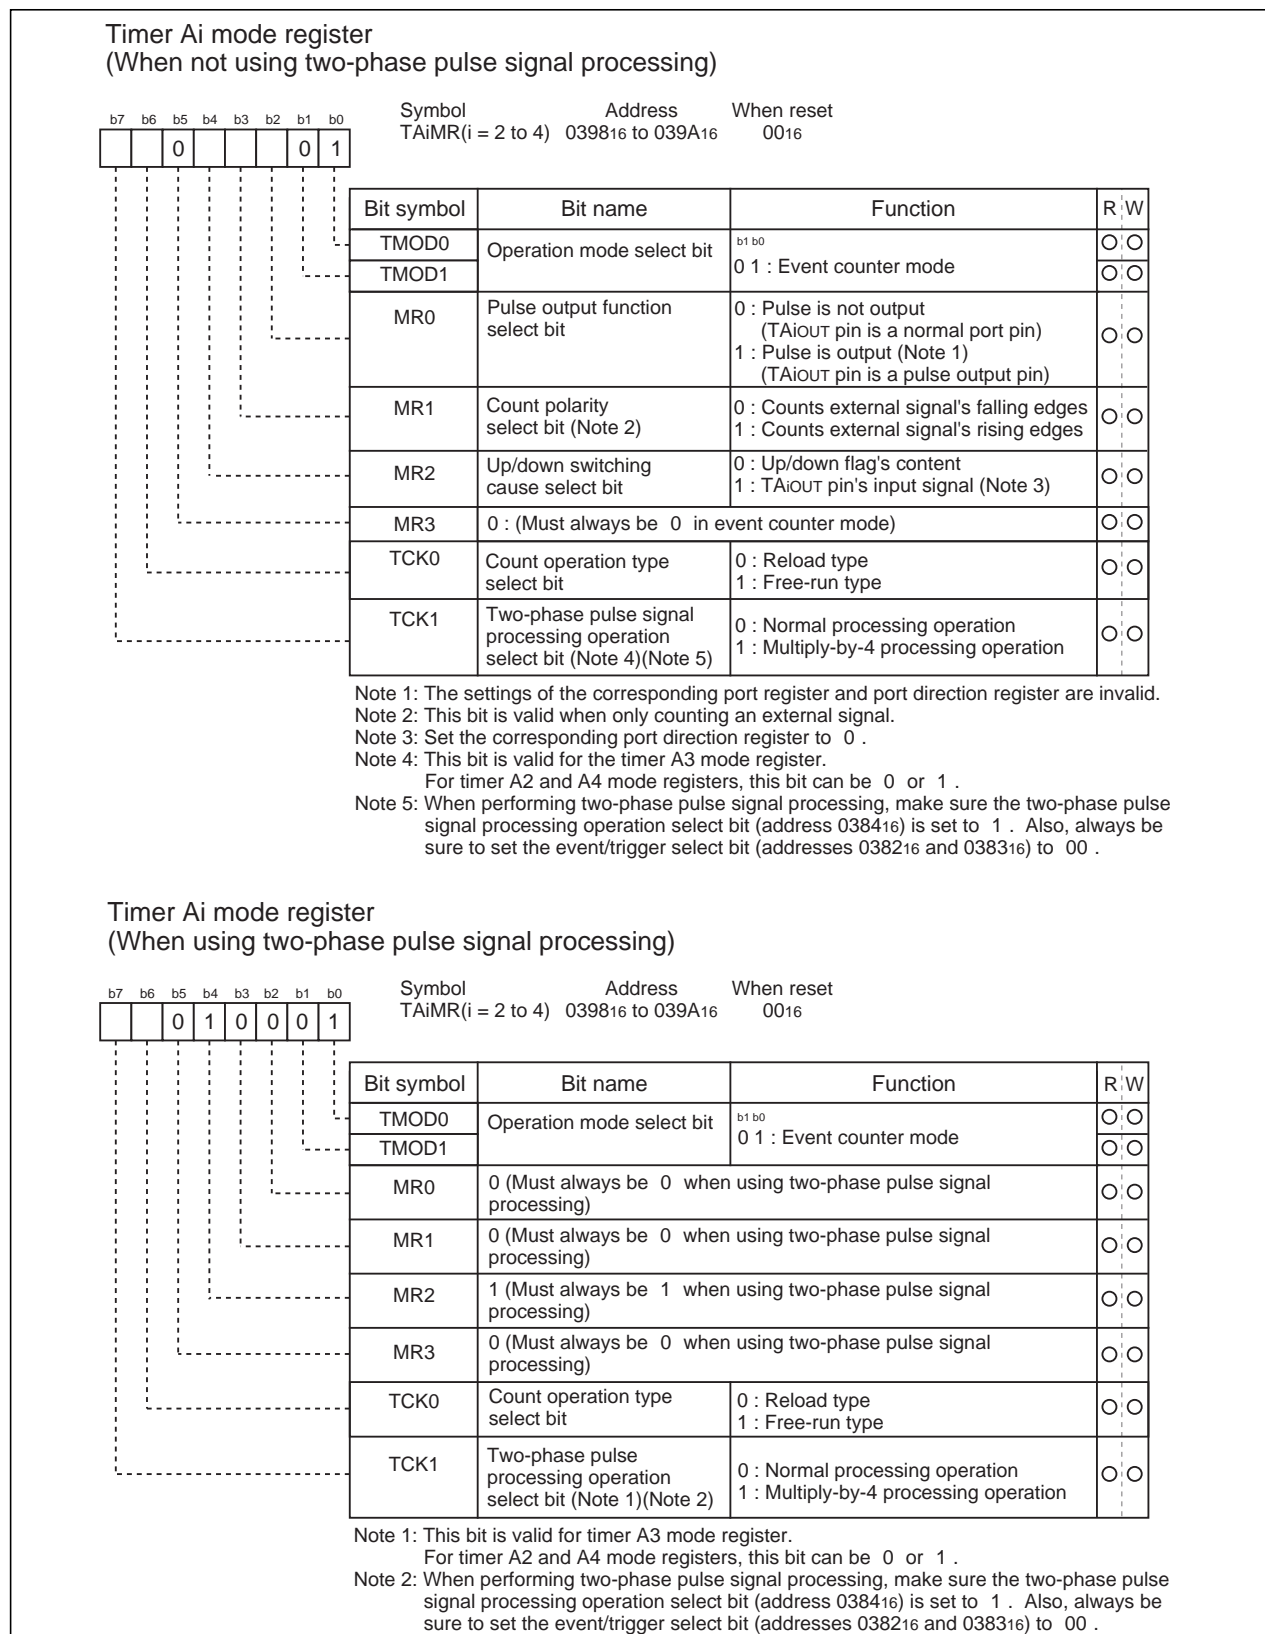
Timer Ai mode register
(When not using two-phase pulse signal processing)

b7 b6 b5 b4 b3 b2 b1 b0

| | | 0 | | | | 0 | 1 |

Symbol TAiMR(i = 2 to 4) Address $0398_{16}$ to $039A_{16}$ When reset $00_{16}$

| Bit symbol | Bit name | Function | R | W |
|---|---|---|---|---|
| TMOD0 | Operation mode select bit | b1 b0<br>0 1 : Event counter mode | O | O |
| TMOD1 | | | O | O |
| MR0 | Pulse output function select bit | 0 : Pulse is not output (TAiOUT pin is a normal port pin)<br>1 : Pulse is output (Note 1) (TAiOUT pin is a pulse output pin) | O | O |
| MR1 | Count polarity select bit (Note 2) | 0 : Counts external signal's falling edges<br>1 : Counts external signal's rising edges | O | O |
| MR2 | Up/down switching cause select bit | 0 : Up/down flag's content<br>1 : TAiOUT pin's input signal (Note 3) | O | O |
| MR3 | 0 : (Must always be 0 in event counter mode) | | O | O |
| TCK0 | Count operation type select bit | 0 : Reload type<br>1 : Free-run type | O | O |
| TCK1 | Two-phase pulse signal processing operation select bit (Note 4)(Note 5) | 0 : Normal processing operation<br>1 : Multiply-by-4 processing operation | O | O |

Note 1: The settings of the corresponding port register and port direction register are invalid.
Note 2: This bit is valid when only counting an external signal.
Note 3: Set the corresponding port direction register to 0 .
Note 4: This bit is valid for the timer A3 mode register.
For timer A2 and A4 mode registers, this bit can be 0 or 1 .
Note 5: When performing two-phase pulse signal processing, make sure the two-phase pulse signal processing operation select bit (address $0384_{16}$) is set to 1 . Also, always be sure to set the event/trigger select bit (addresses $0382_{16}$ and $0383_{16}$) to 00 .

Timer Ai mode register
(When using two-phase pulse signal processing)

b7 b6 b5 b4 b3 b2 b1 b0

| | | 0 | 1 | 0 | 0 | 0 | 1 |

Symbol TAiMR(i = 2 to 4) Address $0398_{16}$ to $039A_{16}$ When reset $00_{16}$

| Bit symbol | Bit name | Function | R | W |
|---|---|---|---|---|
| TMOD0 | Operation mode select bit | b1 b0<br>0 1 : Event counter mode | O | O |
| TMOD1 | | | O | O |
| MR0 | 0 (Must always be 0 when using two-phase pulse signal processing) | | O | O |
| MR1 | 0 (Must always be 0 when using two-phase pulse signal processing) | | O | O |
| MR2 | 1 (Must always be 1 when using two-phase pulse signal processing) | | O | O |
| MR3 | 0 (Must always be 0 when using two-phase pulse signal processing) | | O | O |
| TCK0 | Count operation type select bit | 0 : Reload type<br>1 : Free-run type | O | O |
| TCK1 | Two-phase pulse processing operation select bit (Note 1)(Note 2) | 0 : Normal processing operation<br>1 : Multiply-by-4 processing operation | O | O |

Note 1: This bit is valid for timer A3 mode register.
For timer A2 and A4 mode registers, this bit can be 0 or 1 .
Note 2: When performing two-phase pulse signal processing, make sure the two-phase pulse signal processing operation select bit (address $0384_{16}$) is set to 1 . Also, always be sure to set the event/trigger select bit (addresses $0382_{16}$ and $0383_{16}$) to 00 .